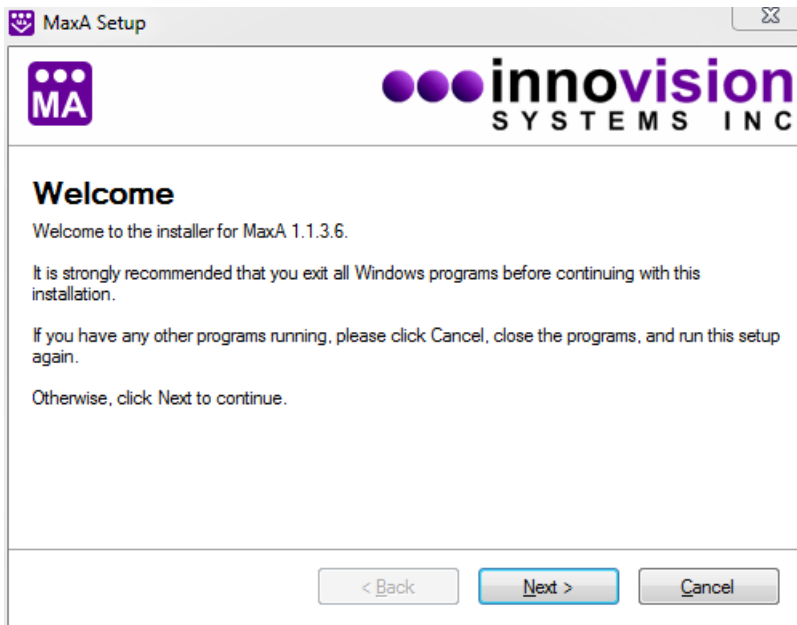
MaxA Setup

MA

innovision
SYSTEMS INC

Welcome

Welcome to the installer for MaxA 1.1.3.6.

It is strongly recommended that you exit all Windows programs before continuing with this installation.

If you have any other programs running, please click Cancel, close the programs, and run this setup again.

Otherwise, click Next to continue.

< Back
Next >
Cancel